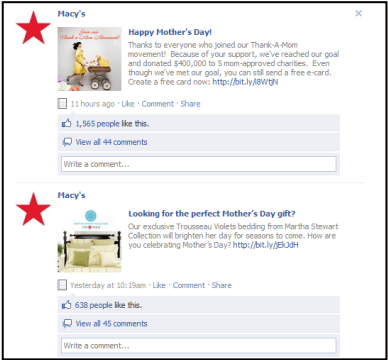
Macy's

Join our Thank-a-Mom movement!

Happy Mother's Day!

Thanks to everyone who joined our Thank-A-Mom movement! Because of your support, we've reached our goal and donated $400,000 to 5 mom-approved charities. Even though we've met our goal, you can still send a free e-card. Create a free card now: http://bit.ly/l8WtjN

11 hours ago · Like · Comment · Share

1,565 people like this.

View all 44 comments

Write a comment...

Macy's

Looking for the perfect Mother's Day gift?

Our exclusive Trousseau Violets bedding from Martha Stewart Collection will brighten her day for seasons to come. How are you celebrating Mother's Day? http://bit.ly/jEkJdH

Yesterday at 10:19am · Like · Comment · Share

638 people like this.

View all 45 comments

Write a comment...